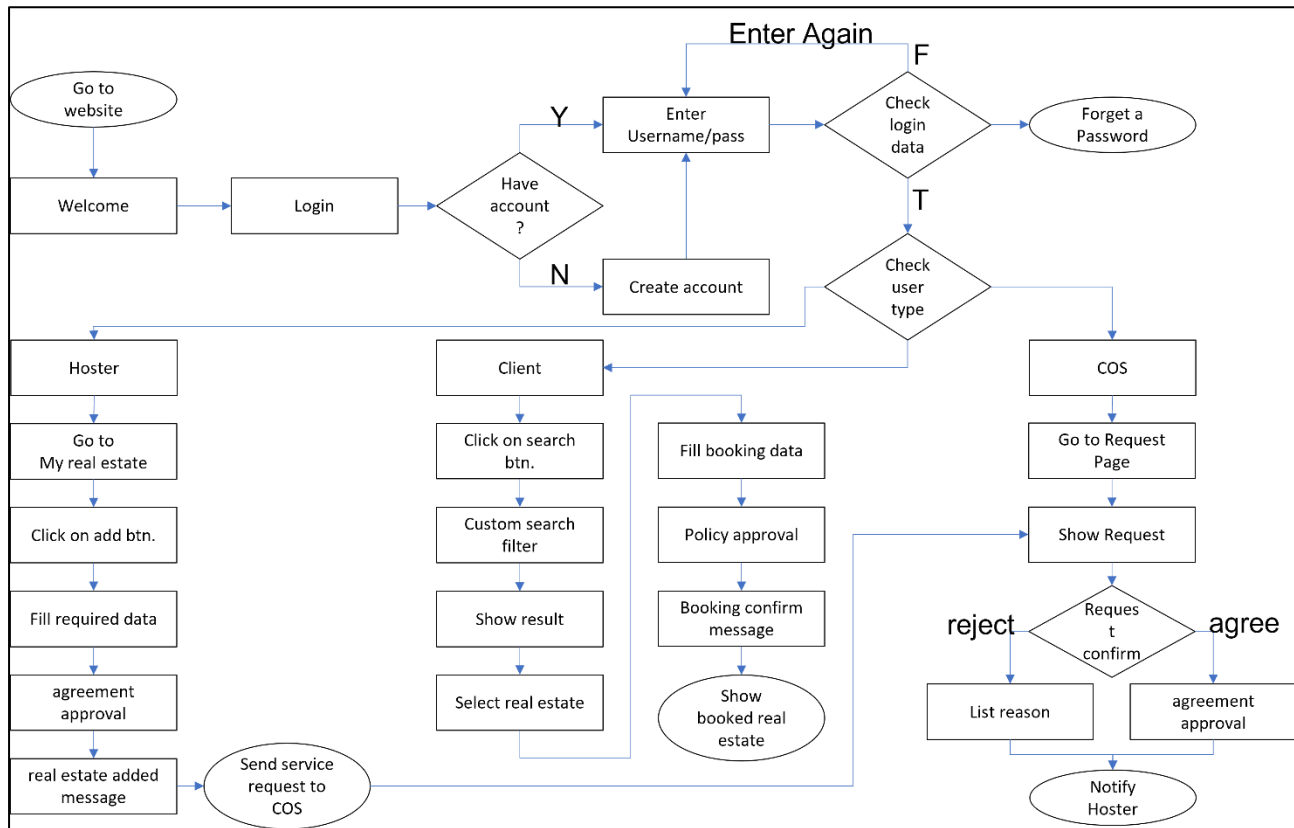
Go to website

Welcome

Login

Have account ?

Y

N

Enter Username/pass

Create account

Enter Again

F

Check login data

Forget a Password

T

Check user type

Hoster

Go to My real estate

Click on add btn.

Fill required data

agreement approval

real estate added message

Send service request to COS

Client

Click on search btn.

Custom search filter

Show result

Select real estate

Fill booking data

Policy approval

Booking confirm message

Show booked real estate

COS

Go to Request Page

Show Request

Reques t confirm

reject

agree

List reason

agreement approval

Notify Hoster